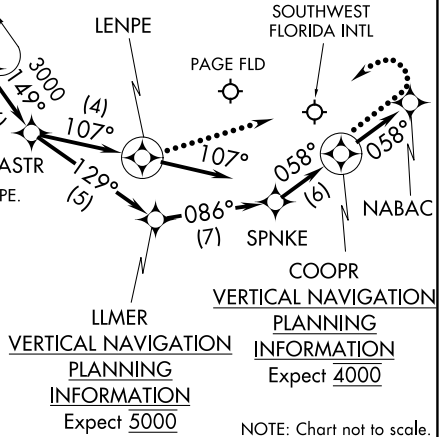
LENPE

SOUTHWEST FLORIDA INTL

PAGE FLD

3000

149°

(4)

107°

107°

ASTR

PE.

129°

(5)

058°

(6)

058°

NABAC

086°

(7)

SPNKE

COOPR

VERTICAL NAVIGATION

PLANNING

INFORMATION

Expect 4000

LLMER

VERTICAL NAVIGATION

PLANNING

INFORMATION

Expect 5000

NOTE: Chart not to scale.